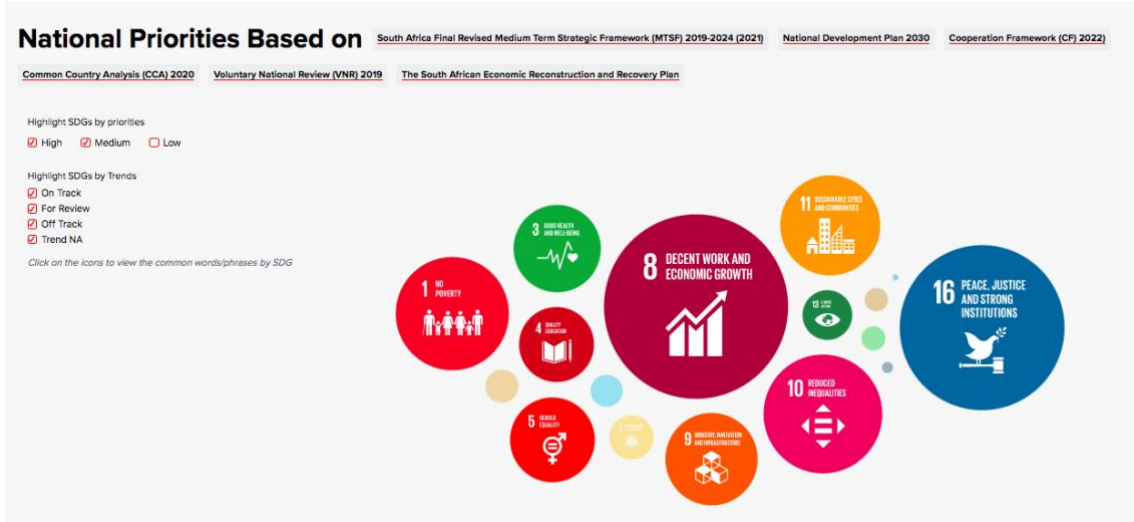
National Priorities Based on South Africa Final Revised Medium Term Strategic Framework (MTSF) 2019-2024 (2021) National Development Plan 2030 Cooperation Framework (CF) 2022)

Common Country Analysis (CCA) 2020 Voluntary National Review (VNR) 2019 The South African Economic Reconstruction and Recovery Plan

Highlight SDGs by priorities
High Medium Low

Highlight SDGs by Trends
On Track
For Review
Off Track
Trend NA

Click on the icons to view the common words/phrases by SDG

3 GOOD HEALTH AND WELL-BEING

8 DECENT WORK AND ECONOMIC GROWTH

11 SUSTAINABLE CITIES AND COMMUNITIES

1 NO POVERTY

13 CLIMATE ACTION

16 PEACE, JUSTICE AND STRONG INSTITUTIONS

4 QUALITY EDUCATION

10 REDUCED INEQUALITIES

5 GENDER EQUALITY

9 INDUSTRY, INNOVATION AND INFRASTRUCTURE